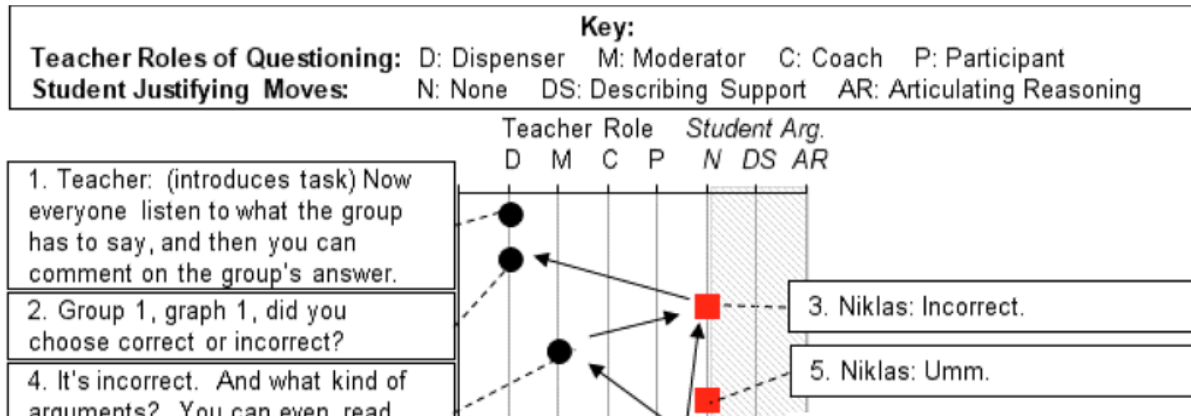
Key:
Teacher Roles of Questioning: D: Dispenser M: Moderator C: Coach P: Participant
Student Justifying Moves: N: None DS: Describing Support AR: Articulating Reasoning

Teacher Role Student Arg.
D M C P N DS AR

1. Teacher: (introduces task) Now everyone listen to what the group has to say, and then you can comment on the group's answer.

2. Group 1, graph 1, did you choose correct or incorrect?

3. Niklas: Incorrect.

4. It's incorrect. And what kind of arguments? You can even read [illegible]

5. Niklas: Umm.